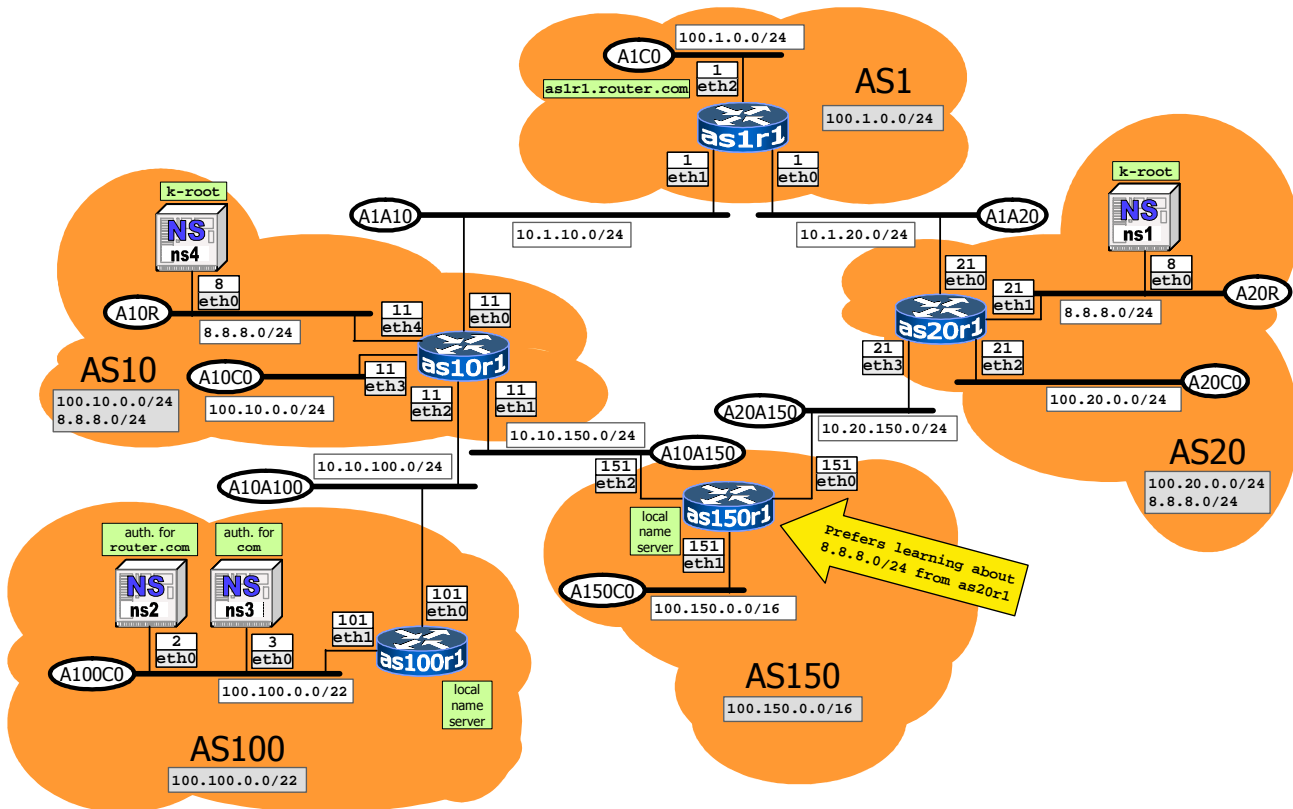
A1C0
100.1.0.0/24
1
eth2
as1r1.router.com
AS1
as1r1
100.1.0.0/24
1
eth1
1
eth0
k-root
NS
ns4
k-root
NS
ns1
A1A10
10.1.10.0/24
10.1.20.0/24
A1A20
8
eth0
21
eth0
21
eth1
8
eth0
A10R
11
eth4
11
eth0
as20r1
A20R
8.8.8.0/24
8.8.8.0/24
AS10
A10C0
11
eth3
as10r1
21
eth3
21
eth2
A20C0
100.10.0.0/24
8.8.8.0/24
100.10.0.0/24
11
eth2
11
eth1
A20A150
100.20.0.0/24
10.10.150.0/24
10.20.150.0/24
A10A150
AS20
10.10.100.0/24
151
eth2
151
eth0
100.20.0.0/24
8.8.8.0/24
A10A100
as150r1
local name server
151
eth1
Prefers learning about 8.8.8.0/24 from as20r1
auth. for router.com
auth. for com
NS
ns2
NS
ns3
A150C0
100.150.0.0/16
101
eth0
101
eth1
2
eth0
3
eth0
as100r1
A100C0
100.100.0.0/22
local name server
AS150
100.150.0.0/16
AS100
100.100.0.0/22